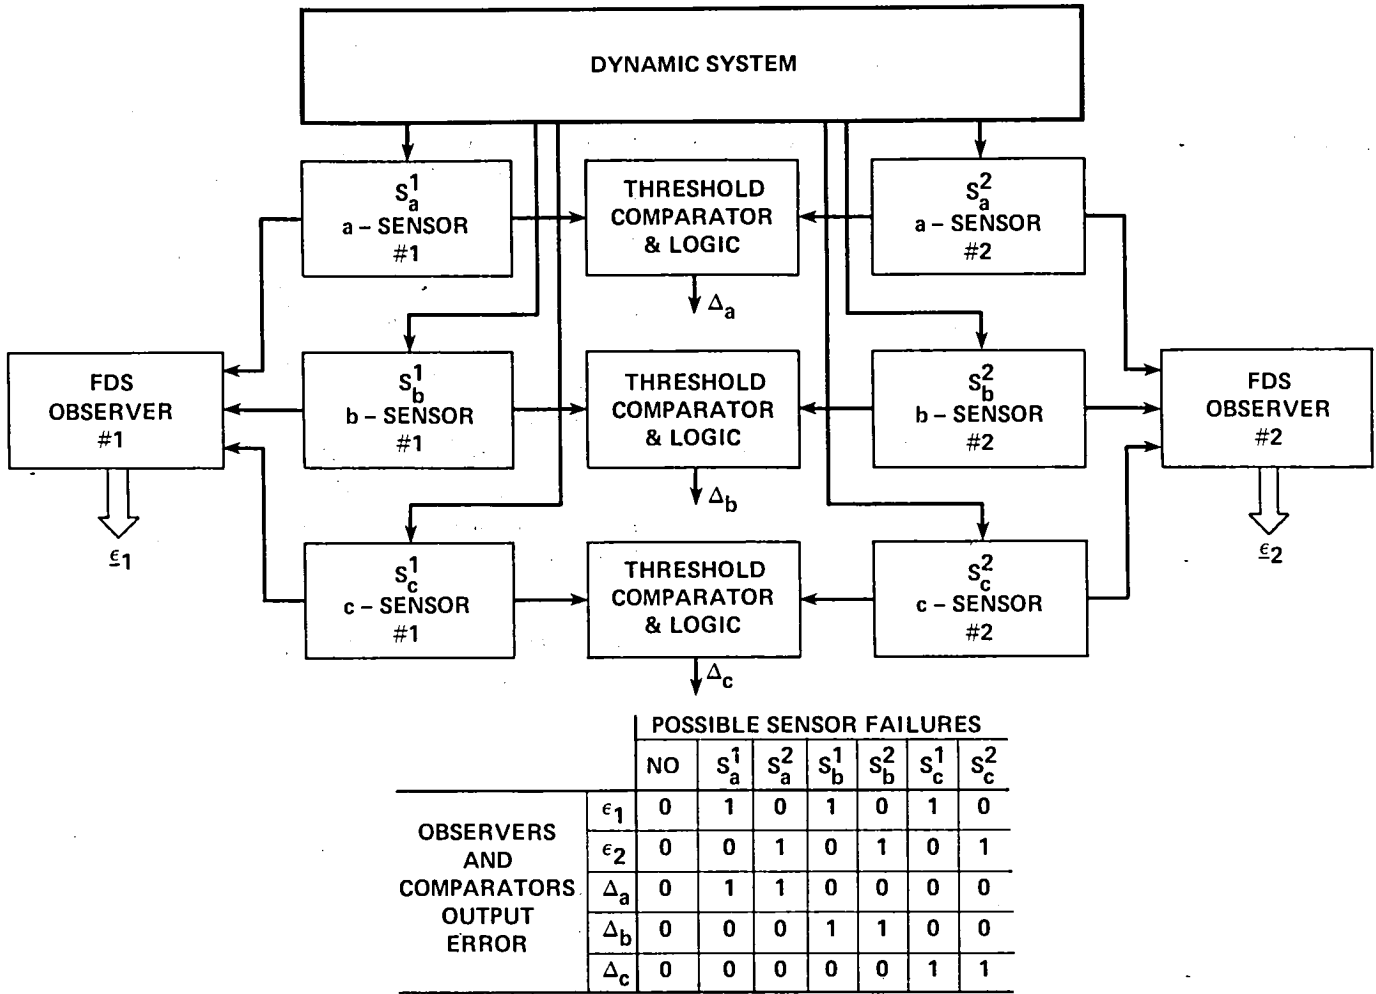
DYNAMIC SYSTEM

$S_a^1$ a – SENSOR #1

THRESHOLD COMPARATOR & LOGIC

$S_a^2$ a – SENSOR #2

$\Delta_a$

FDS OBSERVER #1

$S_b^1$ b – SENSOR #1

THRESHOLD COMPARATOR & LOGIC

$S_b^2$ b – SENSOR #2

FDS OBSERVER #2

$\Delta_b$

$\underline{\epsilon}_1$

$S_c^1$ c – SENSOR #1

THRESHOLD COMPARATOR & LOGIC

$S_c^2$ c – SENSOR #2

$\underline{\epsilon}_2$

$\Delta_c$

| OBSERVERS AND COMPARATORS OUTPUT ERROR | POSSIBLE SENSOR FAILURES | | | | | | |
|---|---|---|---|---|---|---|---|
| | NO | $S_a^1$ | $S_a^2$ | $S_b^1$ | $S_b^2$ | $S_c^1$ | $S_c^2$ |
| $\epsilon_1$ | 0 | 1 | 0 | 1 | 0 | 1 | 0 |
| $\epsilon_2$ | 0 | 0 | 1 | 0 | 1 | 0 | 1 |
| $\Delta_a$ | 0 | 1 | 1 | 0 | 0 | 0 | 0 |
| $\Delta_b$ | 0 | 0 | 0 | 1 | 1 | 0 | 0 |
| $\Delta_c$ | 0 | 0 | 0 | 0 | 0 | 1 | 1 |